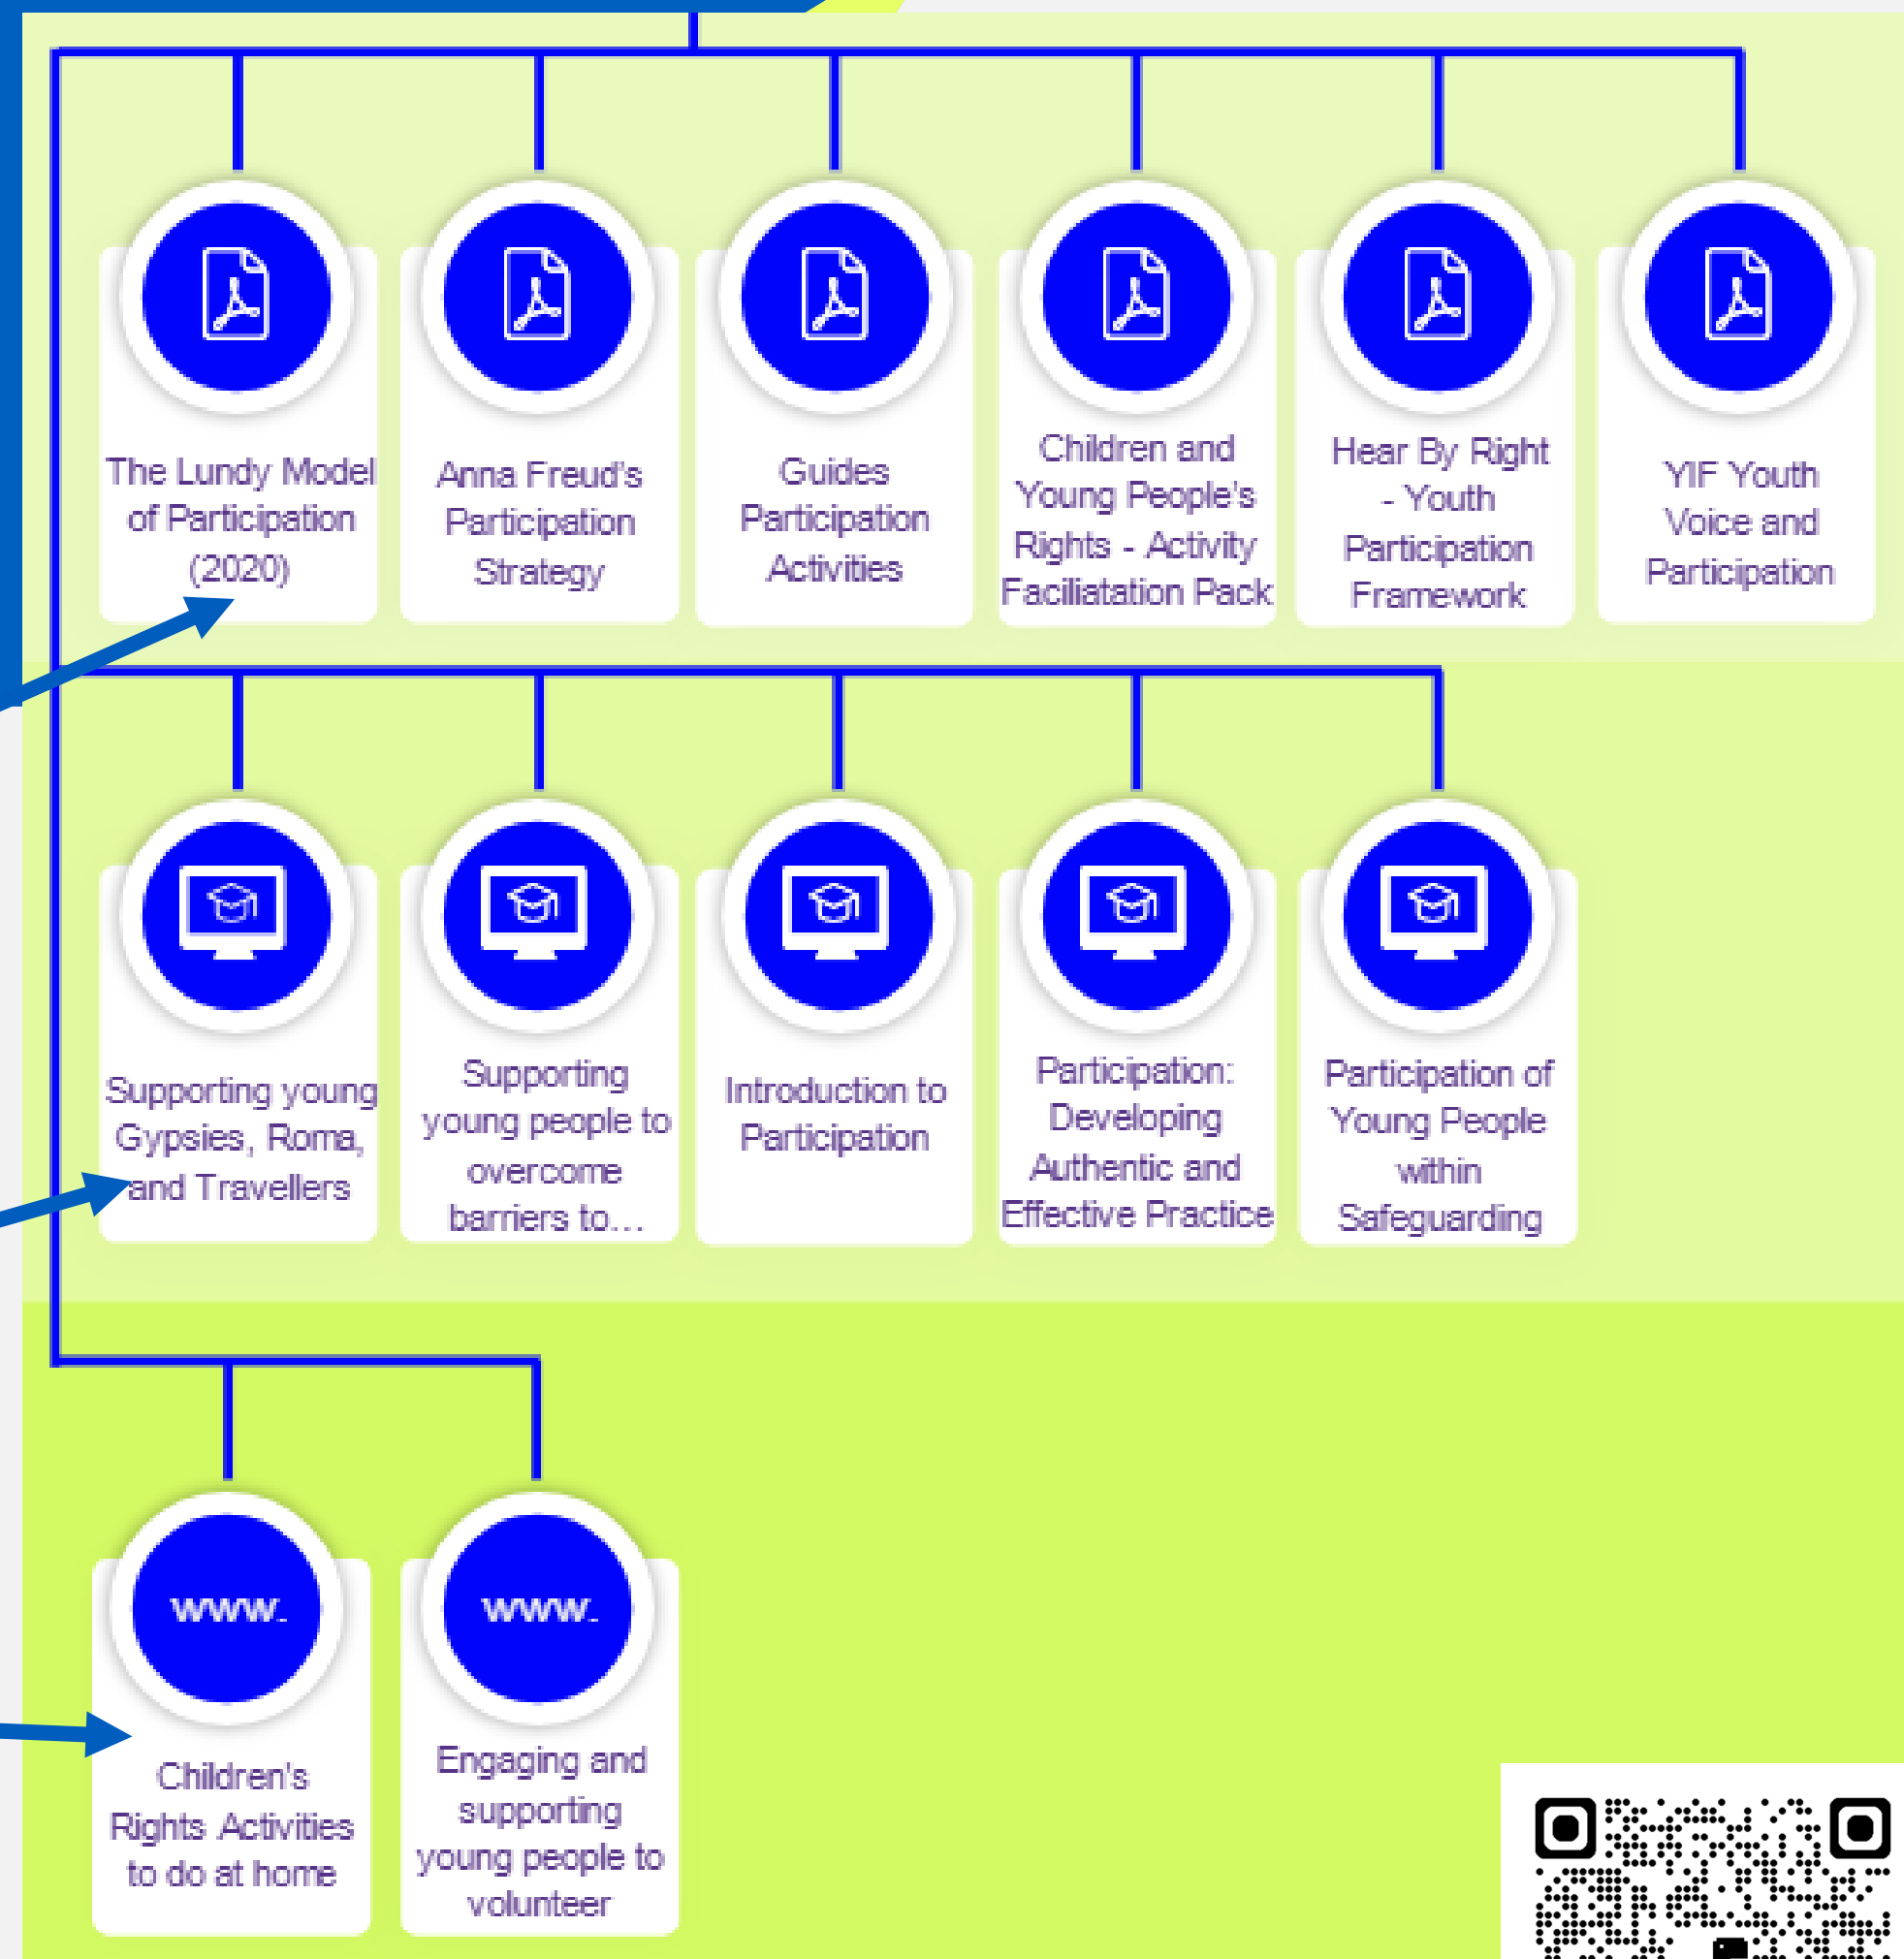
The Lundy Model of Participation (2020)

Anna Freud's Participation Strategy

Guides Participation Activities

Children and Young People's Rights - Activity Faciliatation Pack

Hear By Right - Youth Participation Framework

YIF Youth Voice and Participation

Supporting young Gypsies, Roma, and Travellers

Supporting young people to overcome barriers to...

Introduction to Participation

Participation: Developing Authentic and Effective Practice

Participation of Young People within Safeguarding

www.

Children's Rights Activities to do at home

www.

Engaging and supporting young people to volunteer